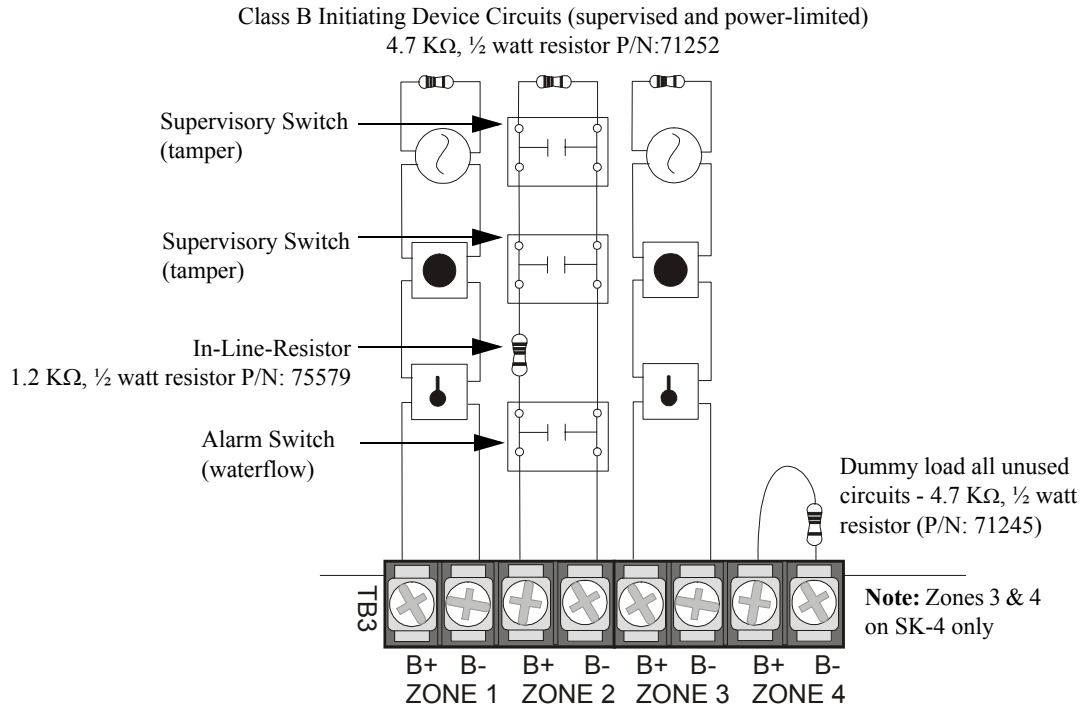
Class B Initiating Device Circuits (supervised and power-limited)
4.7 KΩ, ½ watt resistor P/N:71252

Supervisory Switch (tamper)

Supervisory Switch (tamper)

In-Line-Resistor
1.2 KΩ, ½ watt resistor P/N: 75579

Alarm Switch (waterflow)

Dummy load all unused circuits - 4.7 KΩ, ½ watt resistor (P/N: 71245)

TB3

**Note:** Zones 3 & 4 on SK-4 only

B+ B- B+ B- B+ B- B+ B-
ZONE 1 ZONE 2 ZONE 3 ZONE 4